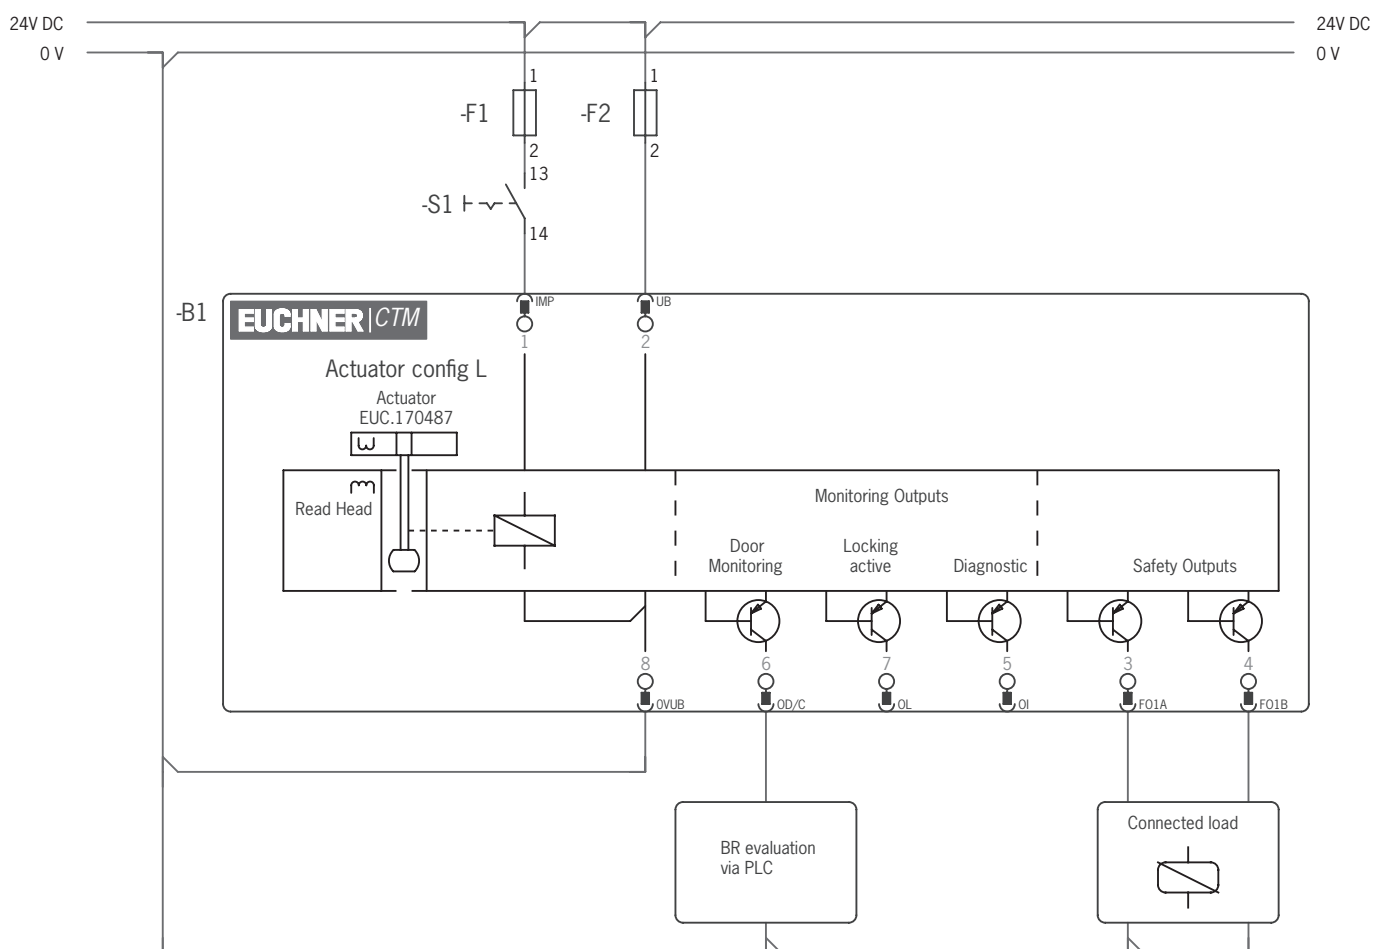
24V DC
0 V
24V DC
0 V

1
-F1
2
13
-F2
1
2
-S1
14

-B1
EUCHNER | CTM
IMP
1
UB
2

Actuator config L
Actuator
EUC.170487

Read Head

Monitoring Outputs
Door Monitoring
Locking active
Diagnostic
Safety Outputs

8
6
7
5
3
4
0VUB
OD/C
OL
OI
FO1A
FO1B

BR evaluation via PLC

Connected load